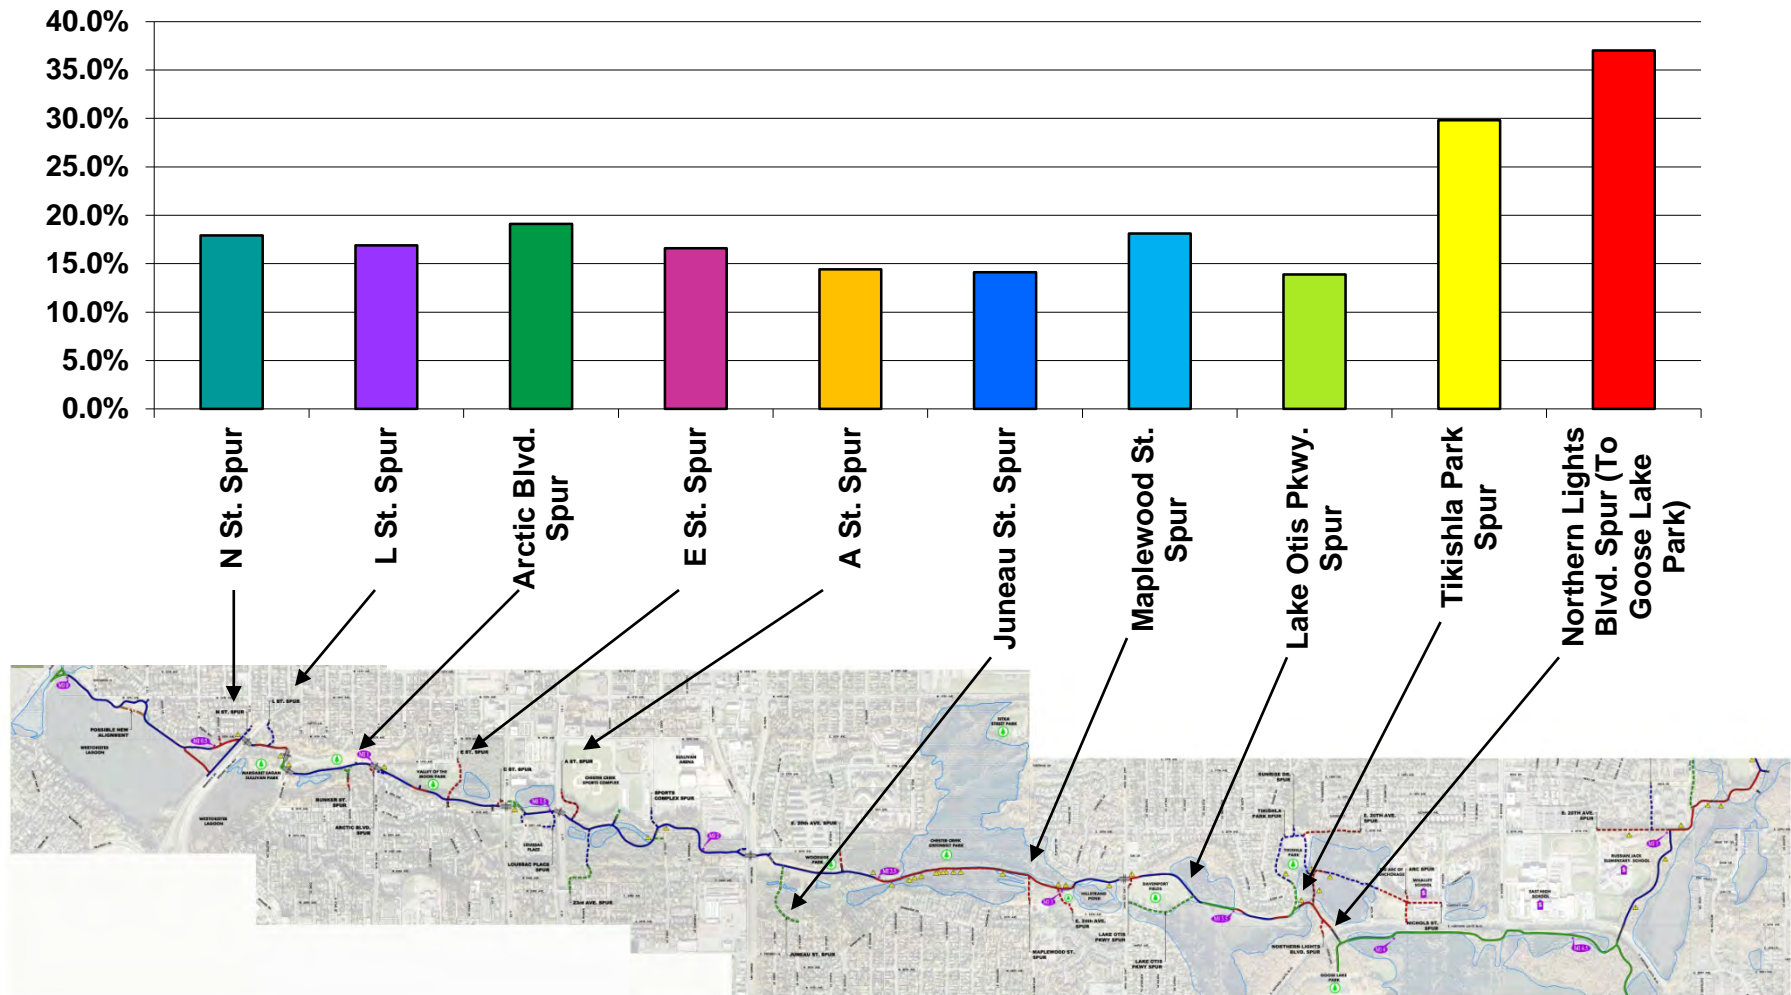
40.0%
35.0%
30.0%
25.0%
20.0%
15.0%
10.0%
5.0%
0.0%

N St. Spur

L St. Spur

Arctic Blvd. Spur

E St. Spur

A St. Spur

Juneau St. Spur

Maplewood St. Spur

Lake Otis Pkwy. Spur

Tikishla Park Spur

Northern Lights Blvd. Spur (To Goose Lake Park)

N ST. SPUR
L ST. SPUR
POSSIBLE NEW ALIGNMENT
WESTCHESTER LAGOON
MARGARET EAGAN SULLIVAN PARK
BUNKER ST. SPUR
ARCTIC BLVD. SPUR
WESTCHESTER LAGOON
VALLEY OF THE MOON PARK
E ST. SPUR
E ST. SPUR
A ST. SPUR
CHESTER CREEK SPORTS COMPLEX
SULLIVAN ARENA
SPORTS COMPLEX SPUR
LOUSSAC PLACE
LOUSSAC PLACE SPUR
23rd AVE. SPUR
E. 20th AVE. SPUR
WOODSIDE PARK
SITKA STREET PARK
CHESTER CREEK GREENBELT PARK
JUNEAU ST. SPUR
VALLEYMAR POND
E. 24th AVE. SPUR
MAPLEWOOD ST. SPUR
LAKE OTIS PKWY SPUR
DAVENPORT FIELDS
LAKE OTIS PKWY SPUR
SUNRISE DR. SPUR
TIKISHLA PARK SPUR
TIKISHLA PARK
E. 20TH AVE. SPUR
ARC SPUR
NORTHERN LIGHTS BLVD. SPUR
GOOSE LAKE PARK
NICHOLS ST. SPUR
EAST HIGH SCHOOL
RUSSIAN JACK ELEMENTARY SCHOOL
E. 20TH AVE. SPUR